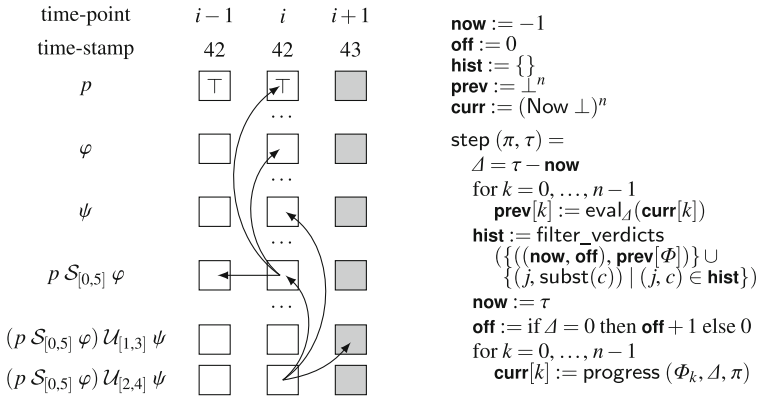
| time-point | $i-1$ | $i$ | $i+1$ |
|---|---|---|---|
| time-stamp | 42 | 42 | 43 |
| $p$ | $\top$ | $\top$ | |
| | | … | |
| $\varphi$ | | | |
| | | … | |
| $\psi$ | | | |
| | | … | |
| $p\ \mathcal{S}_{[0,5]}\ \varphi$ | | | |
| | | … | |
| $(p\ \mathcal{S}_{[0,5]}\ \varphi)\ \mathcal{U}_{[1,3]}\ \psi$ | | | |
| $(p\ \mathcal{S}_{[0,5]}\ \varphi)\ \mathcal{U}_{[2,4]}\ \psi$ | | | |

**now** $:= -1$
**off** $:= 0$
**hist** $:= \{\}$
**prev** $:= \bot^n$
**curr** $:= (\text{Now}\ \bot)^n$

step $(\pi, \tau) =$
$\Delta = \tau -$ **now**
for $k = 0, \ldots, n-1$
**prev**$[k] :=$ eval$_\Delta$(**curr**$[k]$)
**hist** := filter_verdicts
$(\{((\textbf{now}, \textbf{off}), \textbf{prev}[\Phi])\} \cup$
$\{(j, \text{subst}(c)) \mid (j, c) \in \textbf{hist}\})$
**now** $:= \tau$
**off** := if $\Delta = 0$ then **off** + 1 else 0
for $k = 0, \ldots, n-1$
**curr**$[k] :=$ progress $(\Phi_k, \Delta, \pi)$